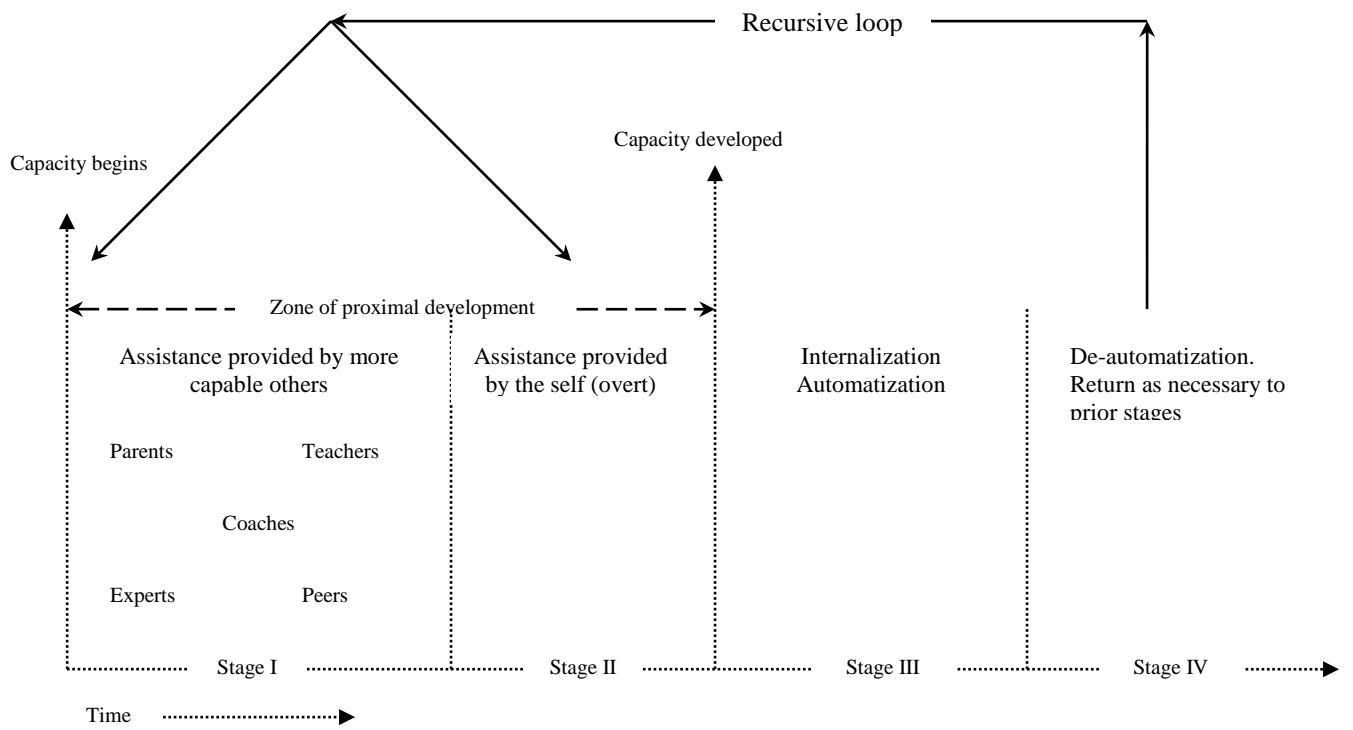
Recursive loop

Capacity begins

Capacity developed

Zone of proximal development

Assistance provided by more capable others

Parents

Teachers

Coaches

Experts

Peers

Assistance provided by the self (overt)

Internalization Automatization

De-automatization. Return as necessary to prior stages

Stage I

Stage II

Stage III

Stage IV

Time